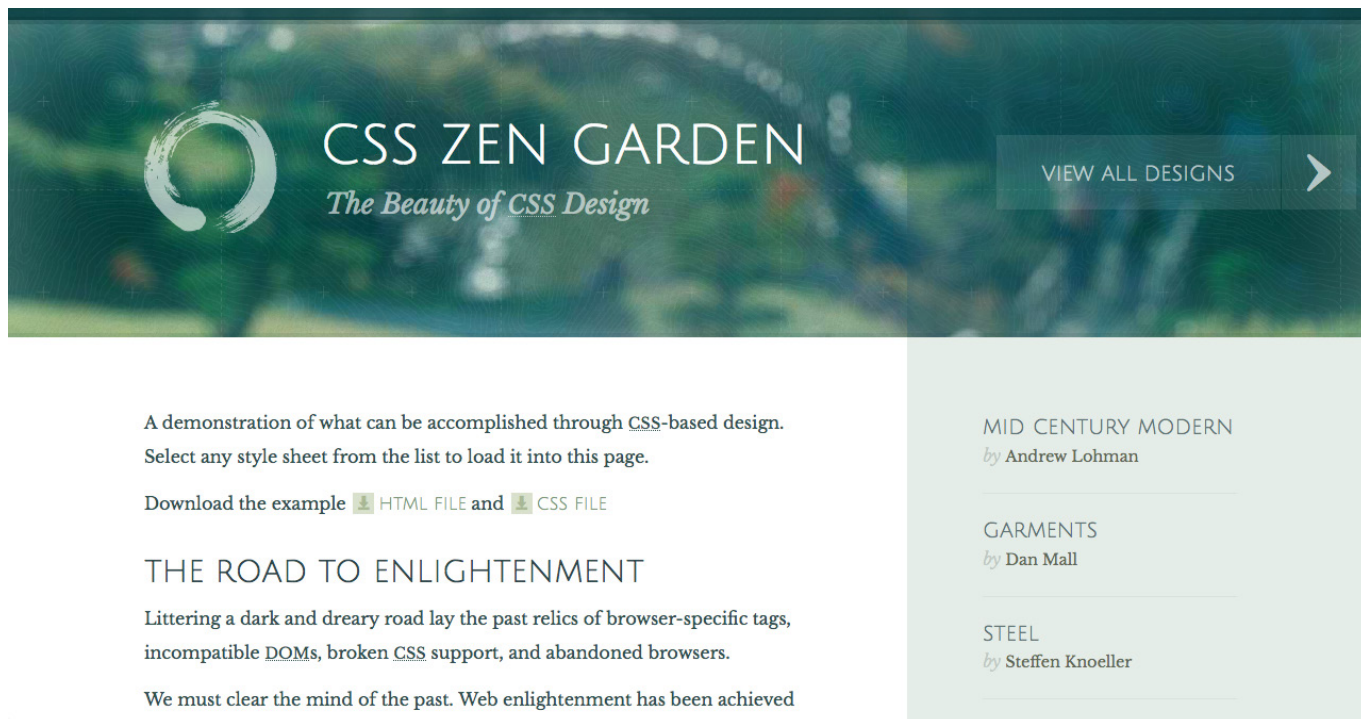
CSS ZEN GARDEN

The Beauty of CSS Design

VIEW ALL DESIGNS

A demonstration of what can be accomplished through CSS-based design. Select any style sheet from the list to load it into this page.

Download the example HTML FILE and CSS FILE

THE ROAD TO ENLIGHTENMENT

Littering a dark and dreary road lay the past relics of browser-specific tags, incompatible DOMs, broken CSS support, and abandoned browsers.

We must clear the mind of the past. Web enlightenment has been achieved

MID CENTURY MODERN
by Andrew Lohman

GARMENTS
by Dan Mall

STEEL
by Steffen Knoeller